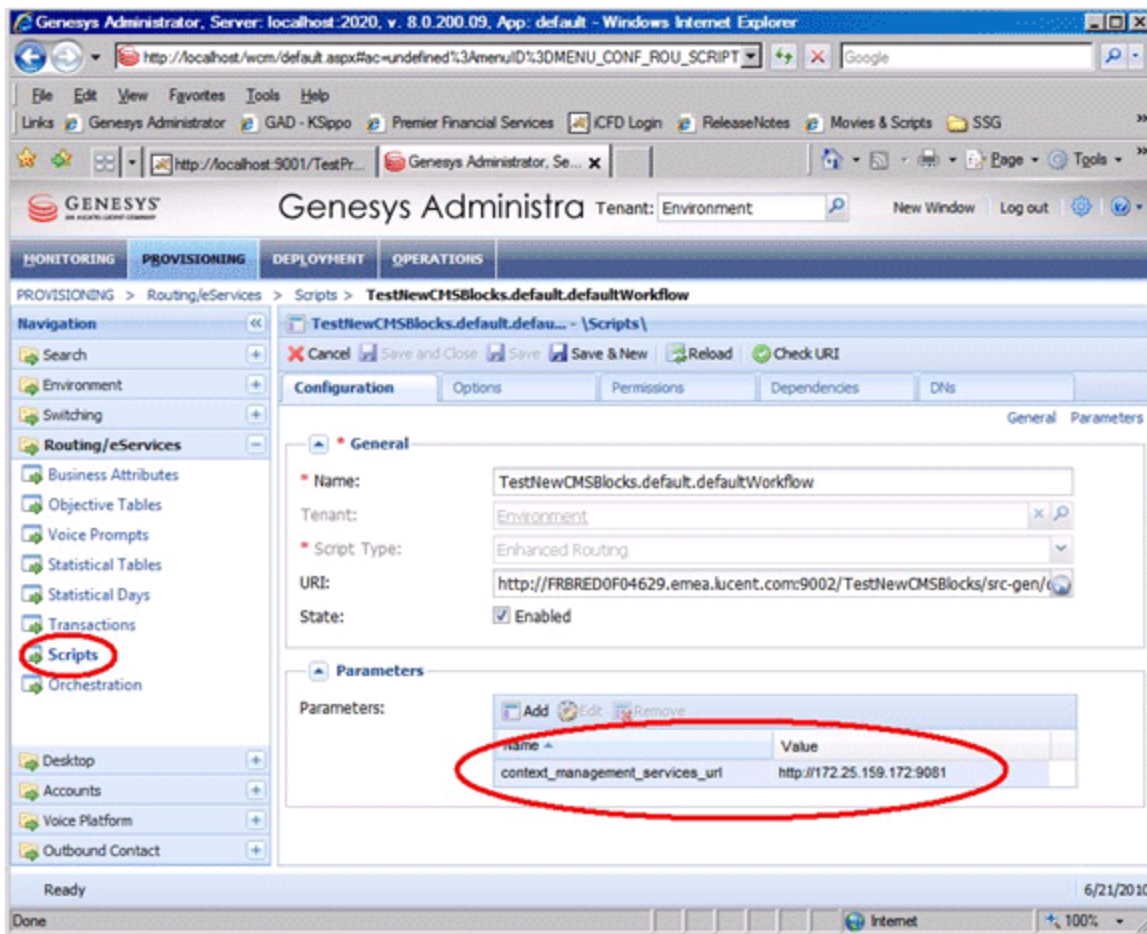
Genesys Administrator, Server: localhost:2020, v. 8.0.200.09, App: default - Windows Internet Explorer

http://localhost/wcm/default.aspx#ac=undefined%3AmenuID%3DMENU_CONF_ROU_SCRIPT

Google

File Edit View Favorites Tools Help

Links Genesys Administrator GAD - KSippo Premier Financial Services iCFD Login ReleaseNotes Movies & Scripts SSG

http://localhost:9001/TestPr... Genesys Administrator, Se...

Page Tools

GENESYS

Genesys Administra Tenant: Environment

New Window Log out

MONITORING PROVISIONING DEPLOYMENT OPERATIONS

PROVISIONING > Routing/eServices > Scripts > TestNewCMSBlocks.default.defaultWorkflow

Navigation

Search
Environment
Switching
Routing/eServices
Business Attributes
Objective Tables
Voice Prompts
Statistical Tables
Statistical Days
Transactions
Scripts
Orchestration

Desktop
Accounts
Voice Platform
Outbound Contact

TestNewCMSBlocks.default.defau... - \Scripts\

Cancel Save and Close Save Save & New Reload Check URI

Configuration Options Permissions Dependencies DNs

General Parameters

* General

* Name: TestNewCMSBlocks.default.defaultWorkflow

Tenant: Environment

* Script Type: Enhanced Routing

URI: http://FRBRED0F04629.emea.lucent.com:9002/TestNewCMSBlocks/src-gen/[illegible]

State: Enabled

Parameters

Parameters: Add Edit Remove

| Name | Value |
|---|---|
| context_management_services_url | http://172.25.159.172:9081 |

Ready 6/21/2010

Done Internet 100%